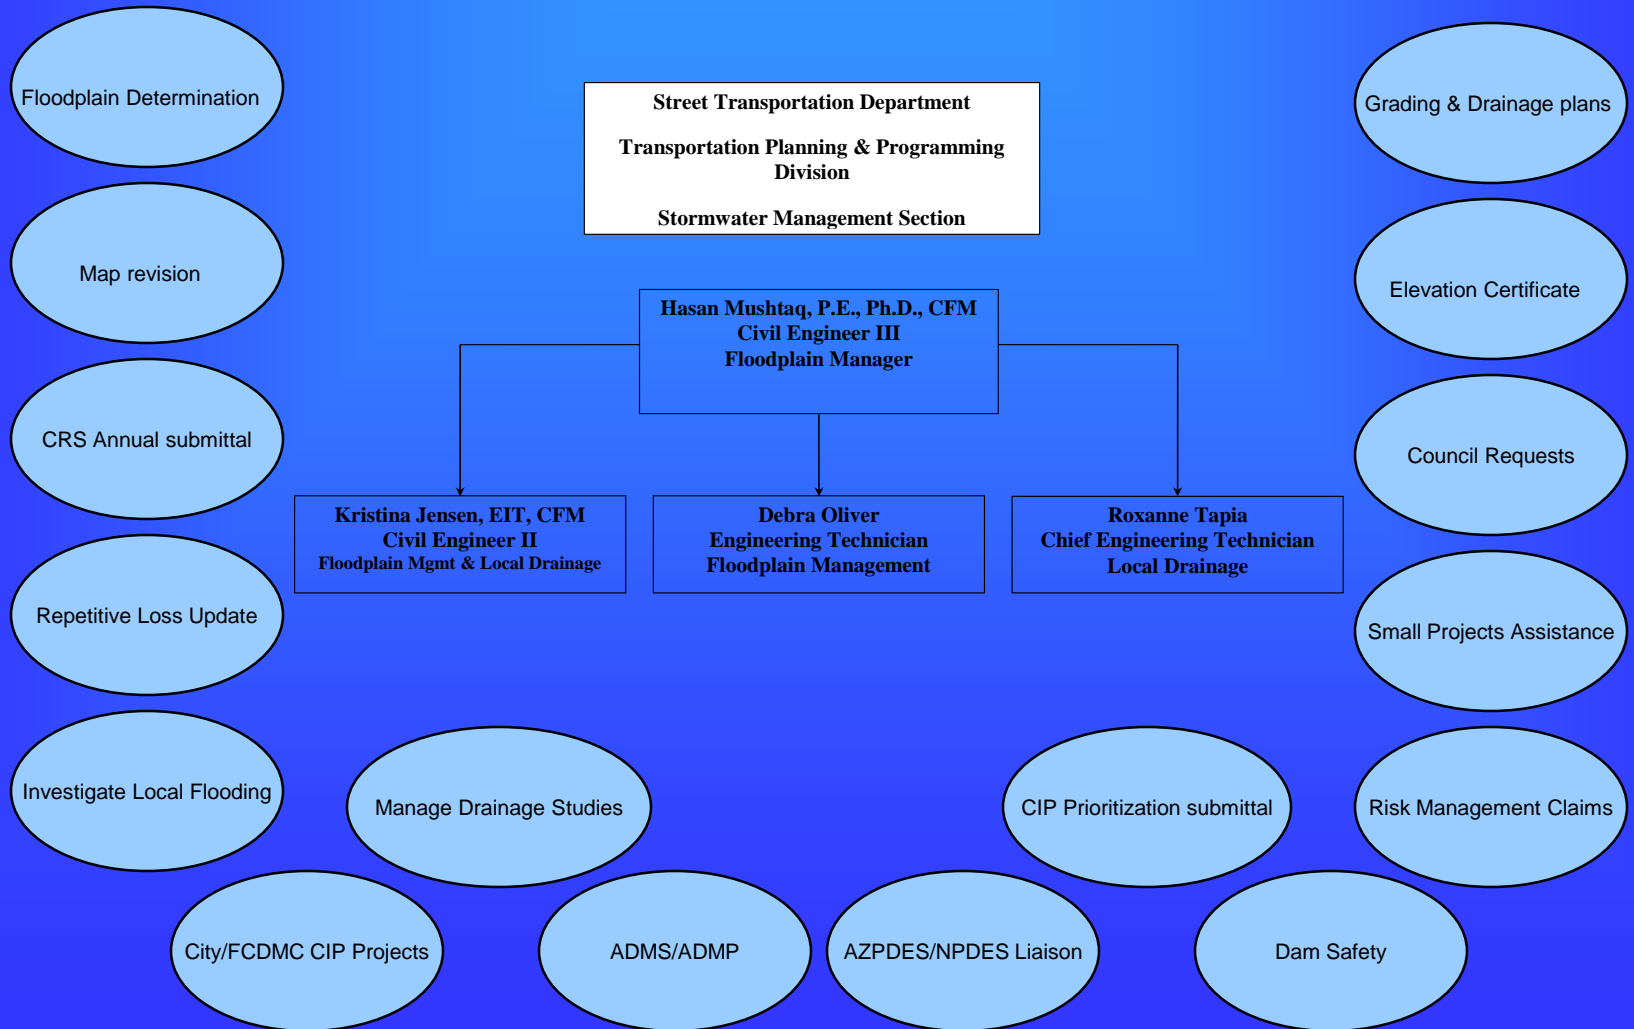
Street Transportation Department

Transportation Planning & Programming Division

Stormwater Management Section

Hasan Mushtaq, P.E., Ph.D., CFM
Civil Engineer III
Floodplain Manager

Kristina Jensen, EIT, CFM
Civil Engineer II
Floodplain Mgmt & Local Drainage

Debra Oliver
Engineering Technician
Floodplain Management

Roxanne Tapia
Chief Engineering Technician
Local Drainage

Floodplain Determination

Map revision

CRS Annual submittal

Repetitive Loss Update

Investigate Local Flooding

Grading & Drainage plans

Elevation Certificate

Council Requests

Small Projects Assistance

Risk Management Claims

Manage Drainage Studies

CIP Prioritization submittal

City/FCDMC CIP Projects

ADMS/ADMP

AZPDES/NPDES Liaison

Dam Safety